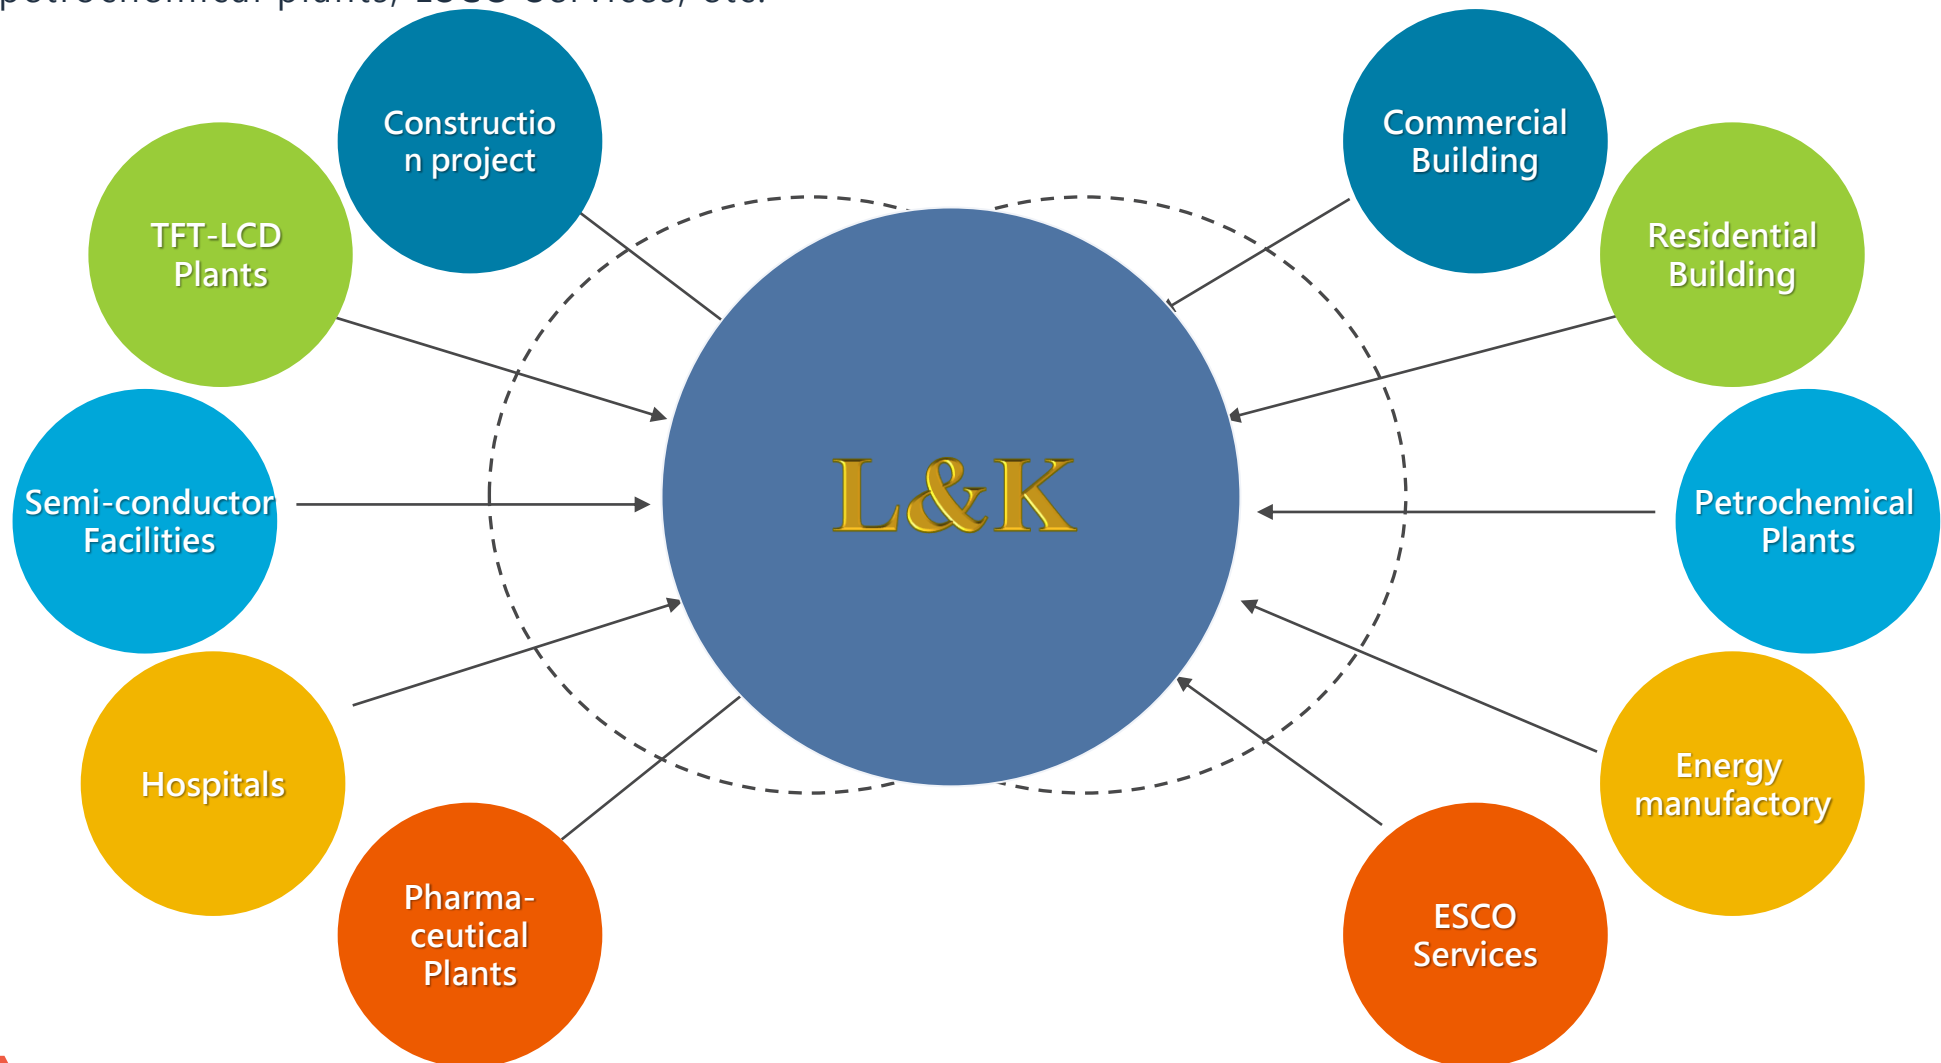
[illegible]

Constructio n project

Commercial Building

TFT-LCD Plants

Residential Building

Semi-conductor Facilities

L&K

Petrochemical Plants

Hospitals

Energy manufactory

Pharma-ceutical Plants

ESCO Services